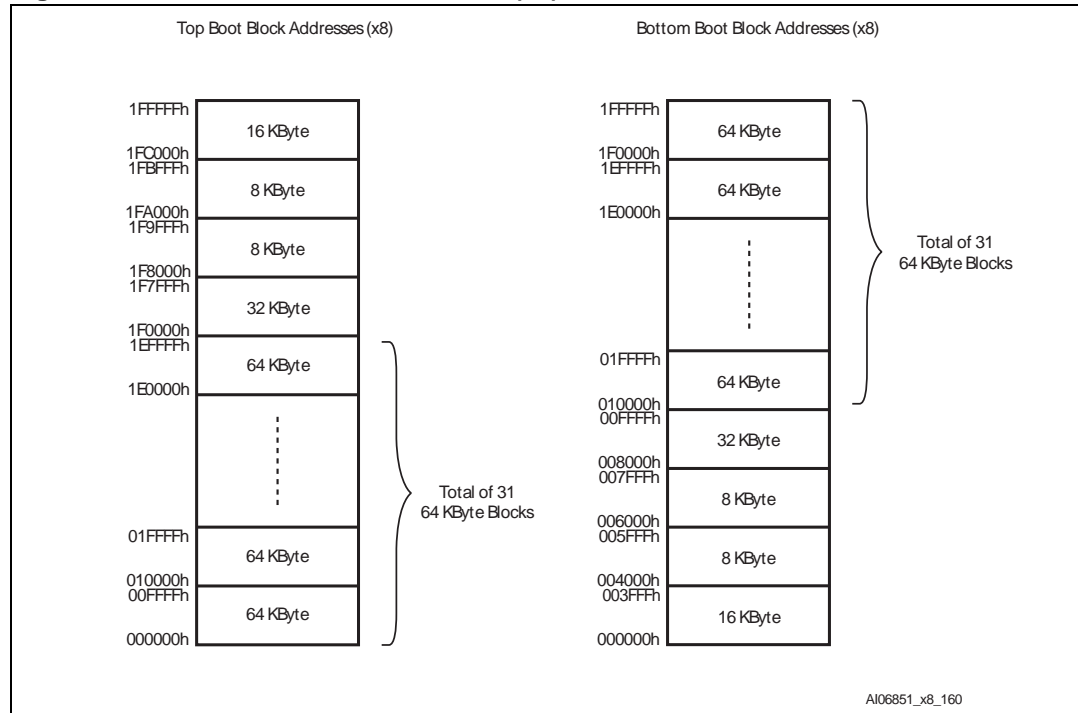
Top Boot Block Addresses (x8)

1FFFFFh
16 KByte
1FC000h
1FBFFFh
8 KByte
1FA000h
1F9FFFh
8 KByte
1F8000h
1F7FFFh
32 KByte
1F0000h
1EFFFFh
64 KByte
1E0000h
01FFFFh
64 KByte
010000h
00FFFFh
64 KByte
000000h

Total of 31
64 KByte Blocks

Bottom Boot Block Addresses (x8)

1FFFFFh
64 KByte
1F0000h
1EFFFFh
64 KByte
1E0000h
01FFFFh
64 KByte
010000h
00FFFFh
32 KByte
008000h
007FFFh
8 KByte
006000h
005FFFh
8 KByte
004000h
003FFFh
16 KByte
000000h

Total of 31
64 KByte Blocks

AI06851_x8_160